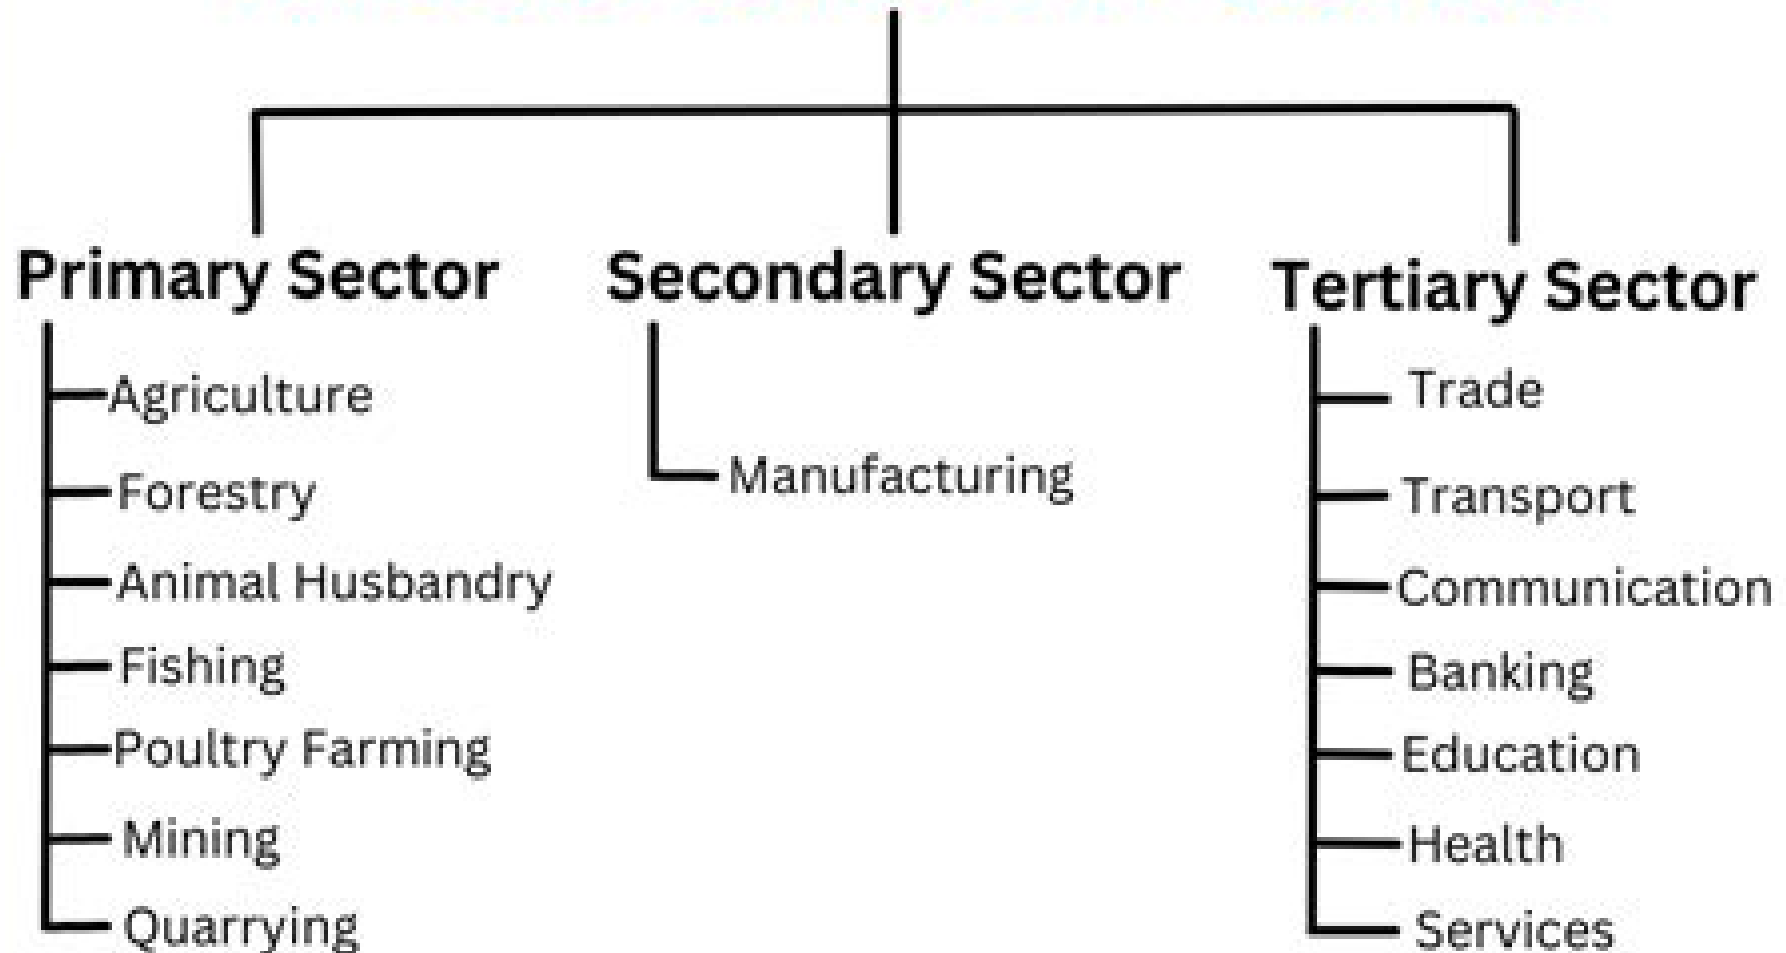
Primary Sector
Agriculture
Forestry
Animal Husbandry
Fishing
Poultry Farming
Mining
Quarrying

Secondary Sector
Manufacturing

Tertiary Sector
Trade
Transport
Communication
Banking
Education
Health
Services